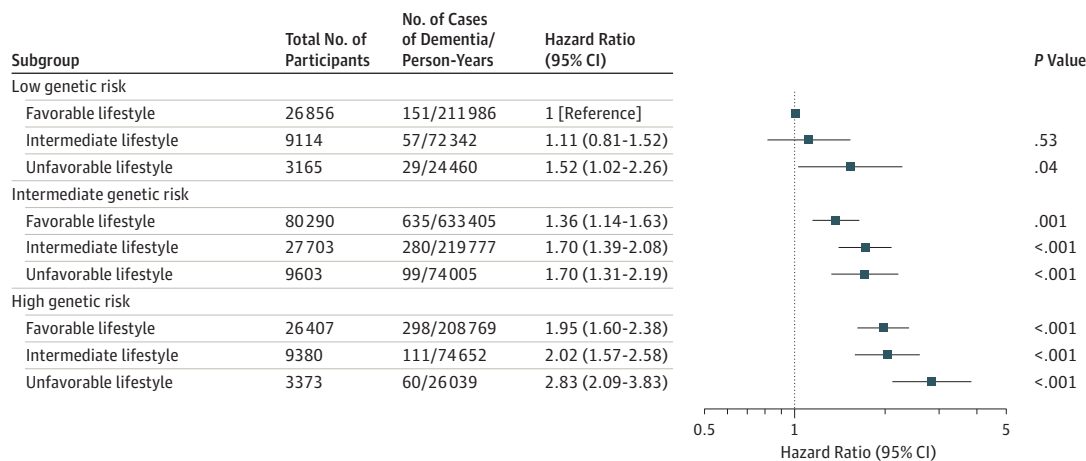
| Subgroup | Total No. of Participants | No. of Cases of Dementia/ Person-Years | Hazard Ratio (95% CI) | *P* Value |
|---|---|---|---|---|
| Low genetic risk | | | | |
| Favorable lifestyle | 26856 | 151/211986 | 1 [Reference] | |
| Intermediate lifestyle | 9114 | 57/72342 | 1.11 (0.81-1.52) | .53 |
| Unfavorable lifestyle | 3165 | 29/24460 | 1.52 (1.02-2.26) | .04 |
| Intermediate genetic risk | | | | |
| Favorable lifestyle | 80290 | 635/633405 | 1.36 (1.14-1.63) | .001 |
| Intermediate lifestyle | 27703 | 280/219777 | 1.70 (1.39-2.08) | <.001 |
| Unfavorable lifestyle | 9603 | 99/74005 | 1.70 (1.31-2.19) | <.001 |
| High genetic risk | | | | |
| Favorable lifestyle | 26407 | 298/208769 | 1.95 (1.60-2.38) | <.001 |
| Intermediate lifestyle | 9380 | 111/74652 | 2.02 (1.57-2.58) | <.001 |
| Unfavorable lifestyle | 3373 | 60/26039 | 2.83 (2.09-3.83) | <.001 |

0.5
1
5
Hazard Ratio (95% CI)